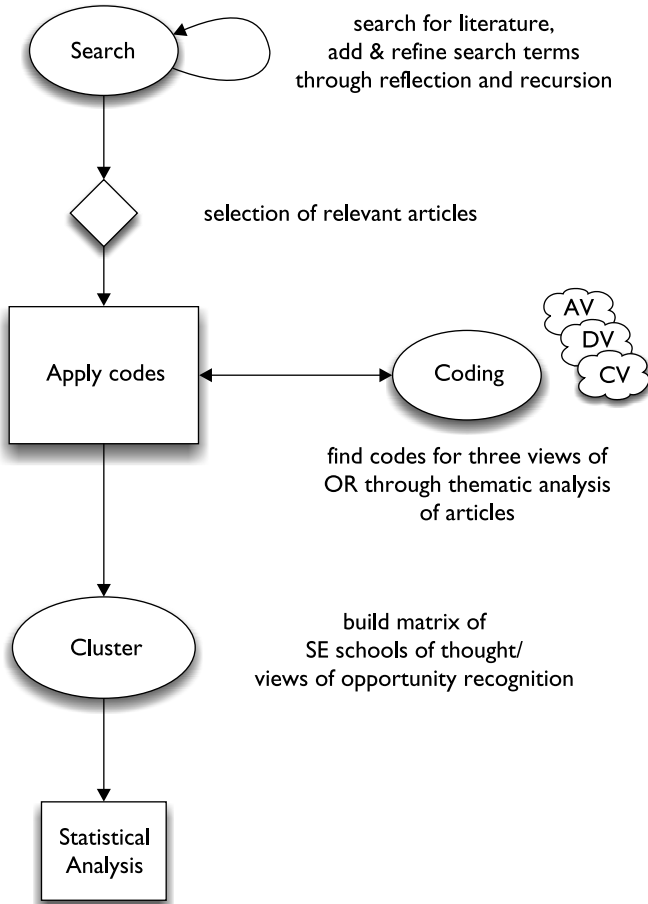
Search

search for literature,
add & refine search terms
through reflection and recursion

selection of relevant articles

Apply codes

Coding

AV
DV
CV

find codes for three views of
OR through thematic analysis
of articles

Cluster

build matrix of
SE schools of thought/
views of opportunity recognition

Statistical Analysis